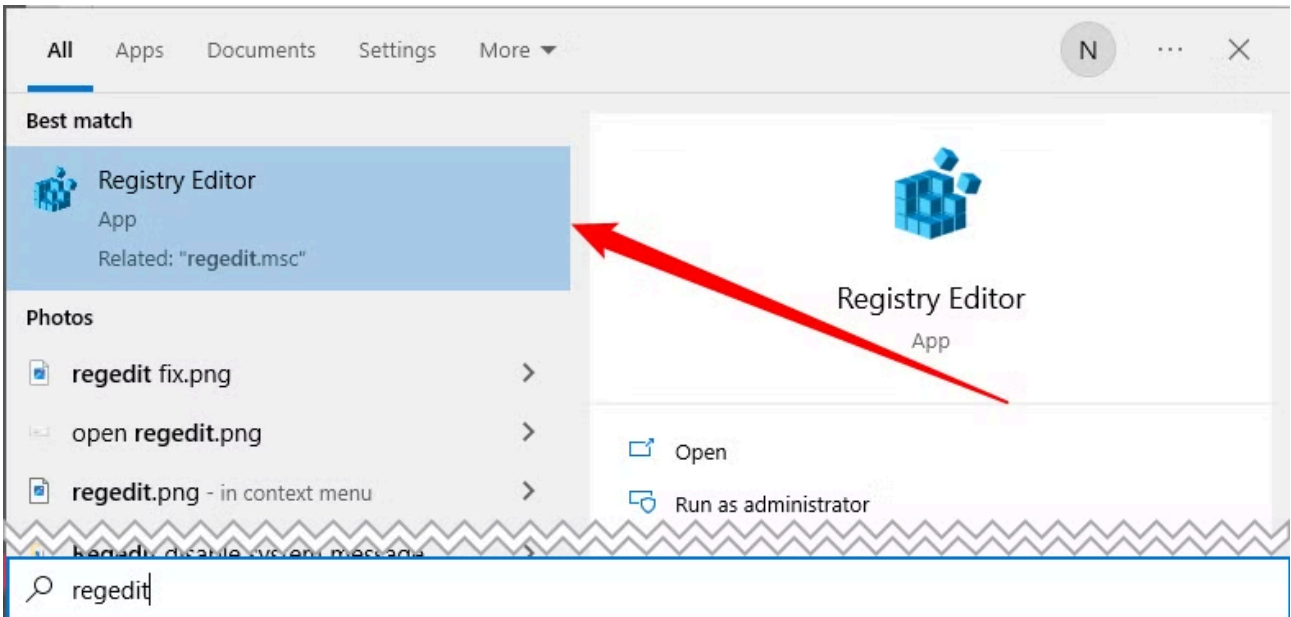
All Apps Documents Settings More ▾

N ··· ✕

Best match

Registry Editor
App
Related: "regedit.msc"

Photos

regedit fix.png >

open regedit.png >

regedit.png - in context menu >

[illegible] >

Registry Editor
App

Open

Run as administrator

regedit